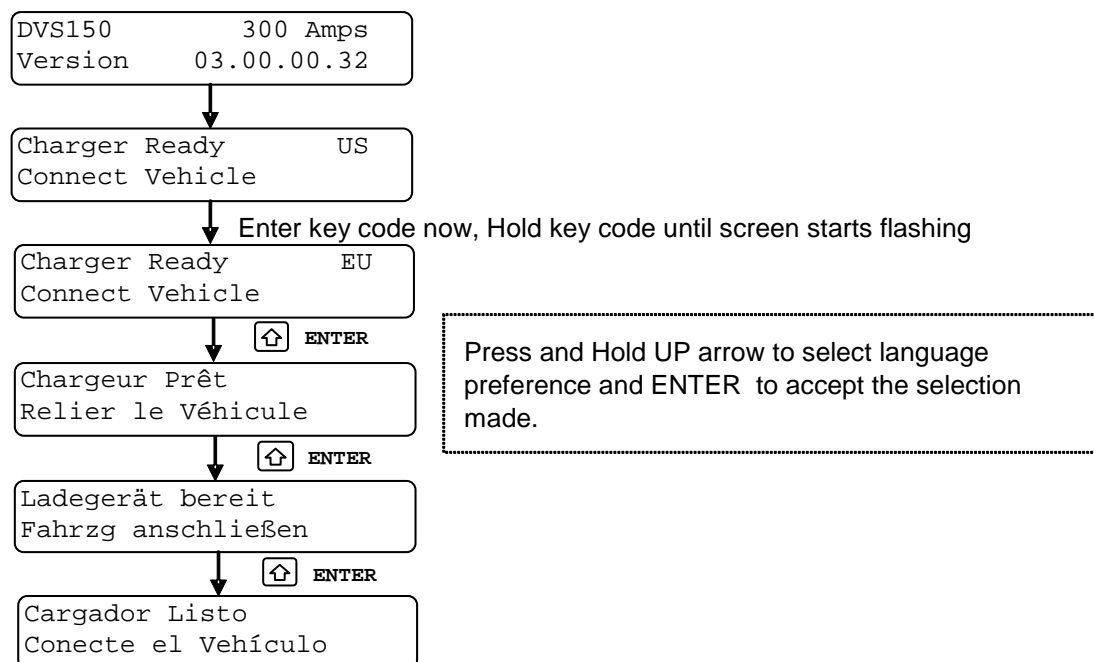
DVS150 300 Amps
Version 03.00.00.32

Charger Ready US
Connect Vehicle

Enter key code now, Hold key code until screen starts flashing

Charger Ready EU
Connect Vehicle

⇧ ENTER

Chargeur Prêt
Relier le Véhicule

⇧ ENTER

Ladegerät bereit
Fahrzg anschließen

⇧ ENTER

Cargador Listo
Conecte el Vehículo

Press and Hold UP arrow to select language preference and ENTER to accept the selection made.